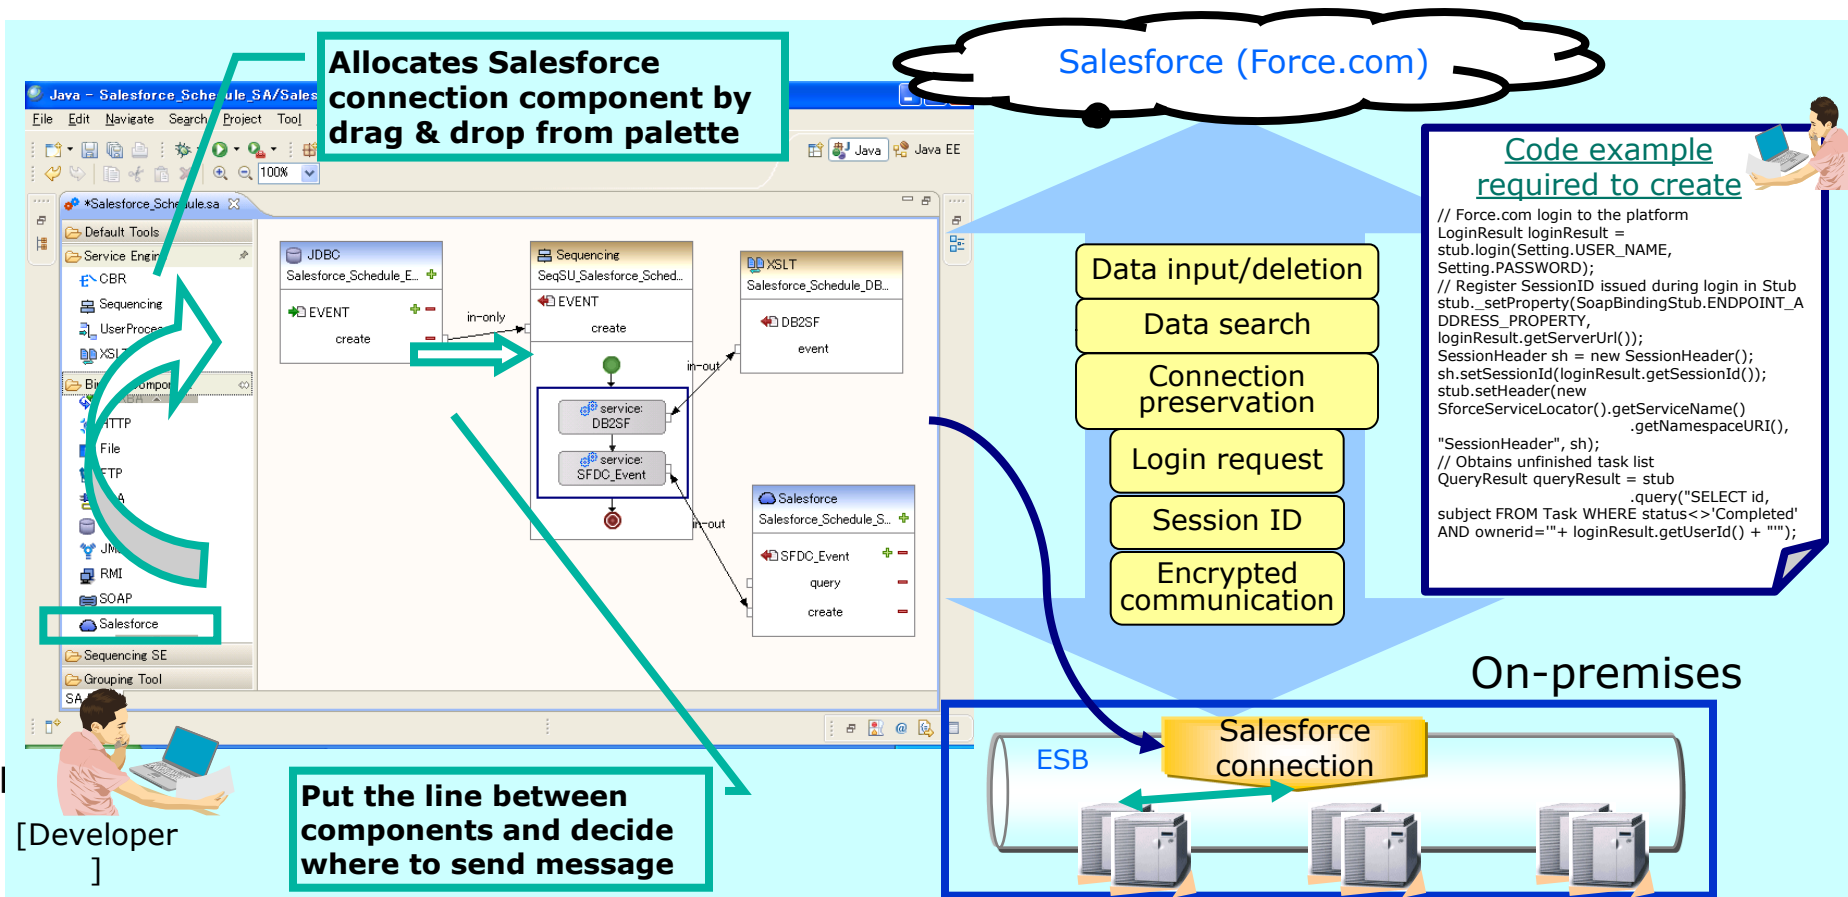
Java - Salesforce_Schedule_SA/Sales

File Edit Navigate Search Project Tool

100%

Java Java EE

*Salesforce_Schedule.sa

Default Tools

Service Engin

CBR

Sequencing

UserProce

XSL

Bi Compo

HTTP

File

FTP

JM

RMI

SOAP

Salesforce

Sequencing SE

Grouping Tool

SA

JDBC
Salesforce_Schedule_E..
EVENT
create

in-only

Sequencing
SeqSU_Salesforce_Sched..
EVENT
create

in-out

service:
DB2SF

service:
SFDC_Event

in-out

XSLT
Salesforce_Schedule_DB..
DB2SF
event

Salesforce
Salesforce_Schedule_S..
SFDC_Event
query
create

Allocates Salesforce connection component by drag & drop from palette

Put the line between components and decide where to send message

[Developer
]

Salesforce (Force.com)

Code example required to create

// Force.com login to the platform
LoginResult loginResult =
stub.login(Setting.USER_NAME,
Setting.PASSWORD);
// Register SessionID issued during login in Stub
stub._setProperty(SoapBindingStub.ENDPOINT_ADDRESS_PROPERTY,
loginResult.getServerUrl());
SessionHeader sh = new SessionHeader();
sh.setSessionId(loginResult.getSessionId());
stub.setHeader(new
SforceServiceLocator().getServiceName()
.getNamespaceURI(),
"SessionHeader", sh);
// Obtains unfinished task list
QueryResult queryResult = stub
.query("SELECT id,
subject FROM Task WHERE status<>'Completed'
AND ownerid='"+ loginResult.getUserId() + "'");

Data input/deletion

Data search

Connection preservation

Login request

Session ID

Encrypted communication

On-premises

ESB

Salesforce connection